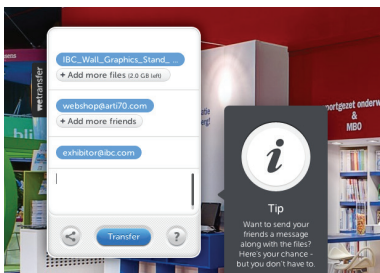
wetransfer

IBC_Wall_Graphics_Stand_

+ Add more files (2.0 GB left)

webshop@arti70.com

+ Add more friends

exhibitor@ibc.com

Transfer

?

i

Tip

Want to send your friends a message along with the files? Here's your chance - but you don't have to.

ortgezet onderw
&
MBO

erg!